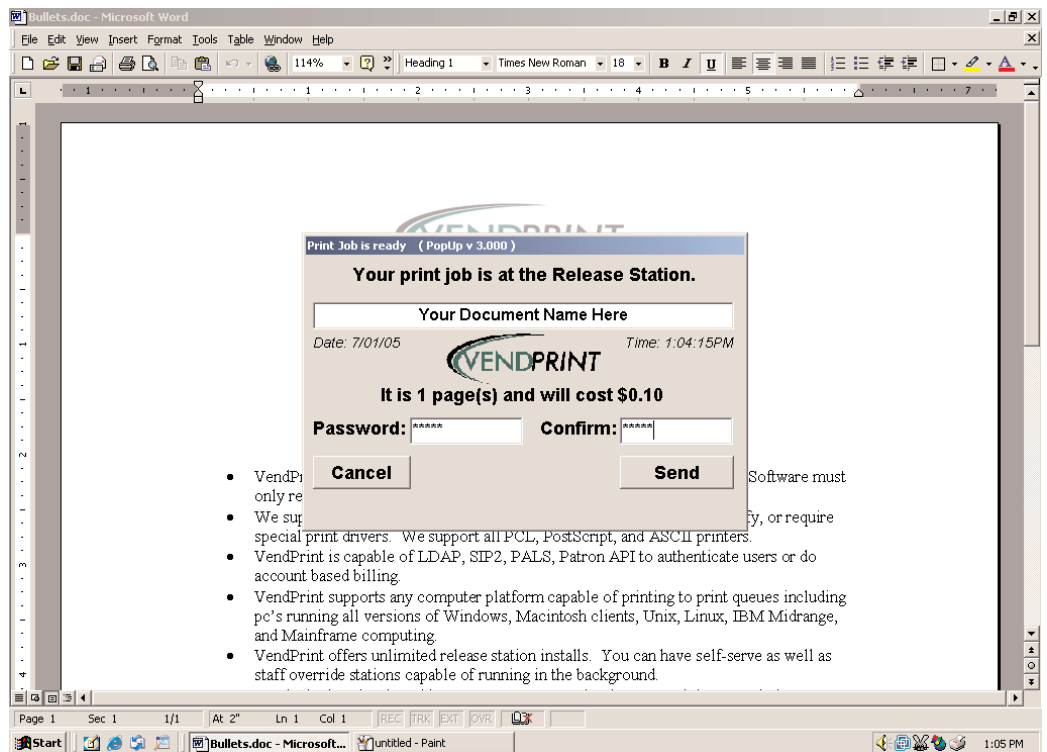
Bullets.doc - Microsoft Word

File Edit View Insert Format Tools Table Window Help

114% Heading 1 Times New Roman 18 B I U

Print Job is ready ( PopUp v 3.000 )

Your print job is at the Release Station.

Your Document Name Here

Date: 7/01/05

Time: 1:04:15PM

VENDPRINT

It is 1 page(s) and will cost $0.10

Password: *****

Confirm: *****

Cancel

Send

- VendPr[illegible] Software must only re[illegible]
- We sup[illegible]fy, or require special print drivers. We support all PCL, PostScript, and ASCII printers.
- VendPrint is capable of LDAP, SIP2, PALS, Patron API to authenticate users or do account based billing.
- VendPrint supports any computer platform capable of printing to print queues including pc's running all versions of Windows, Macintosh clients, Unix, Linux, IBM Midrange, and Mainframe computing.
- VendPrint offers unlimited release station installs. You can have self-serve as well as staff override stations capable of running in the background.

Page 1 Sec 1 1/1 At 2" Ln 1 Col 1 REC TRK EXT OVR

Start Bullets.doc - Microsoft... untitled - Paint 1:05 PM